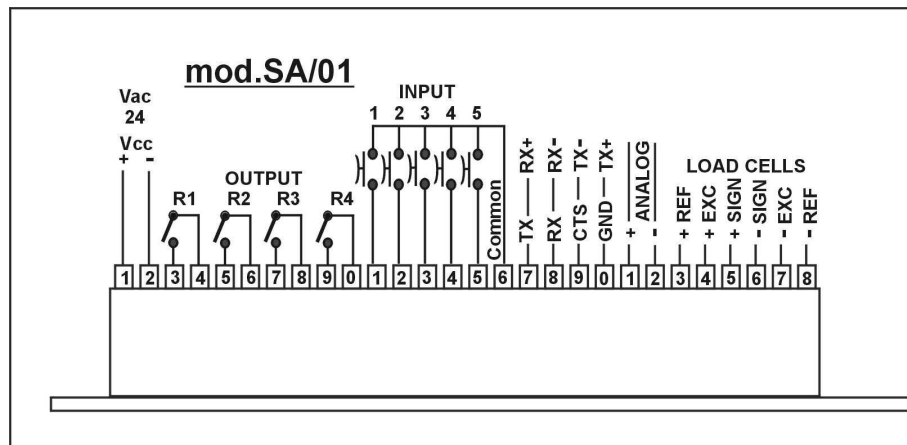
mod.SA/01

Vac
24
Vcc
+ -

OUTPUT
R1 R2 R3 R4

INPUT
1 2 3 4 5

Common

TX — RX+
RX — RX-
CTS — TX-
GND — TX+

+ ANALOG -

LOAD CELLS
+ REF
+ EXC
+ SIGN
- SIGN
- EXC
- REF

1 2 3 4 5 6 7 8 9 0 1 2 3 4 5 6 7 8 9 0 1 2 3 4 5 6 7 8